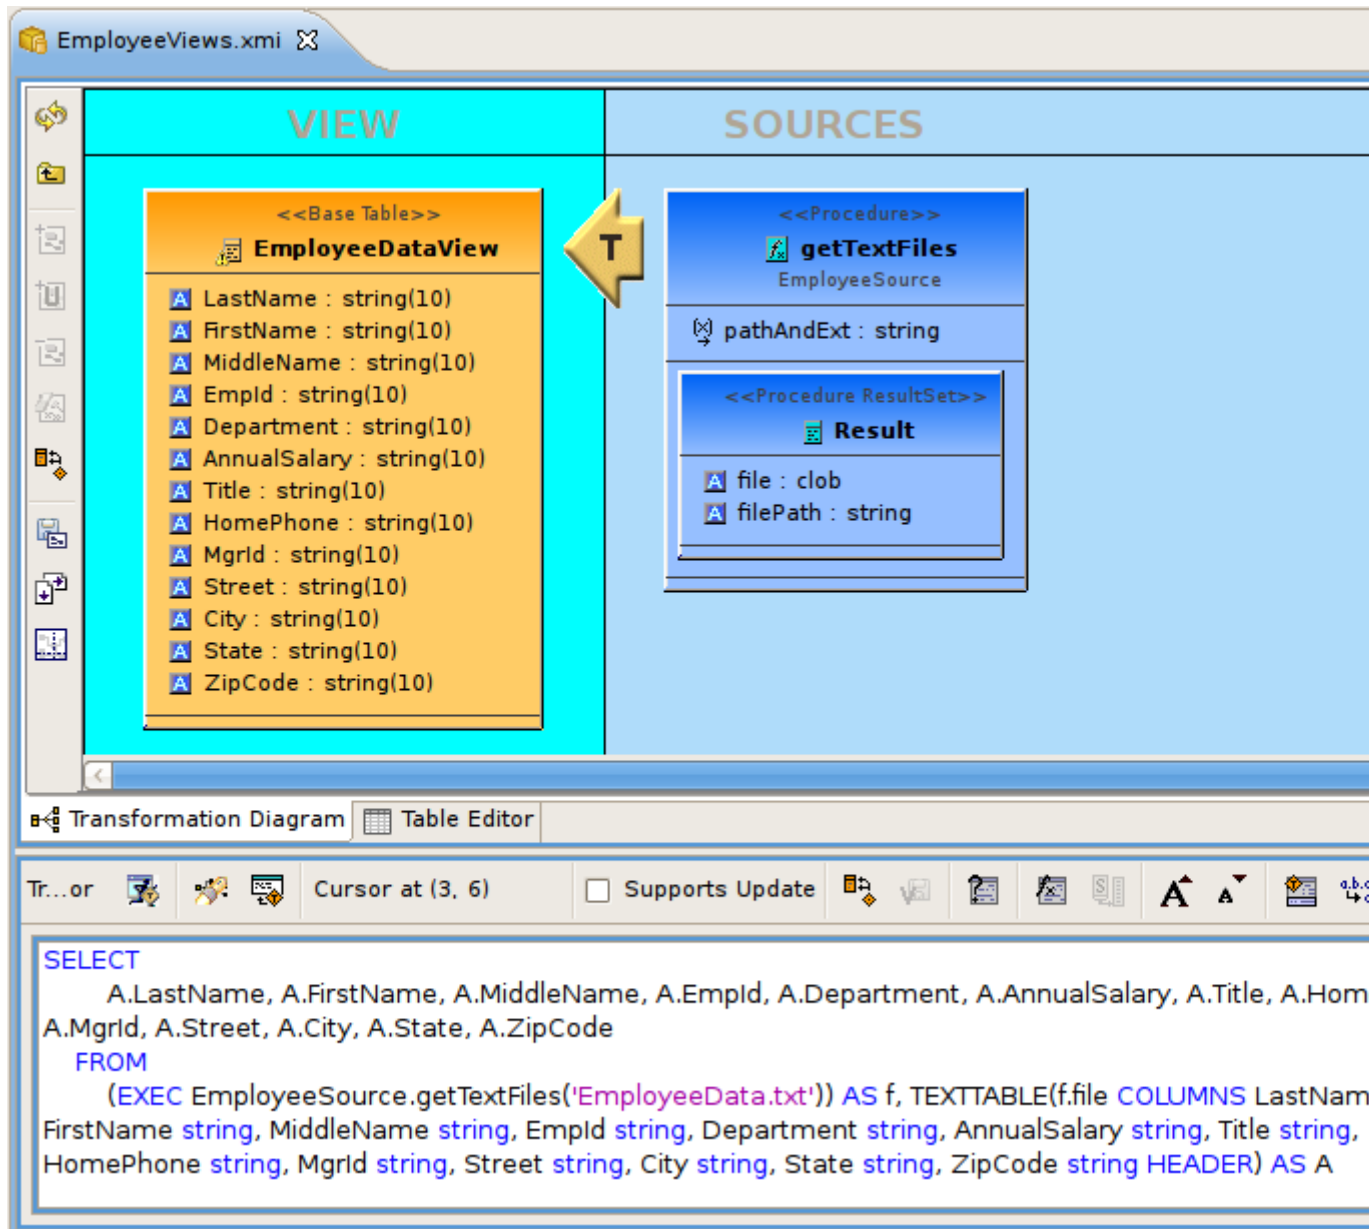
EmployeeViews.xmi

VIEW

SOURCES

<<Base Table>>
EmployeeDataView

LastName : string(10)
FirstName : string(10)
MiddleName : string(10)
EmpId : string(10)
Department : string(10)
AnnualSalary : string(10)
Title : string(10)
HomePhone : string(10)
MgrId : string(10)
Street : string(10)
City : string(10)
State : string(10)
ZipCode : string(10)

T

<<Procedure>>
getTextFiles
EmployeeSource

pathAndExt : string

<<Procedure ResultSet>>
Result

file : clob
filePath : string

Transformation Diagram
Table Editor

Tr...or
Cursor at (3, 6)
Supports Update

SELECT
A.LastName, A.FirstName, A.MiddleName, A.EmpId, A.Department, A.AnnualSalary, A.Title, A.Hom
A.MgrId, A.Street, A.City, A.State, A.ZipCode
FROM
(EXEC EmployeeSource.getTextFiles('EmployeeData.txt')) AS f, TEXTTABLE(f.file COLUMNS LastNam
FirstName string, MiddleName string, EmpId string, Department string, AnnualSalary string, Title string,
HomePhone string, MgrId string, Street string, City string, State string, ZipCode string HEADER) AS A